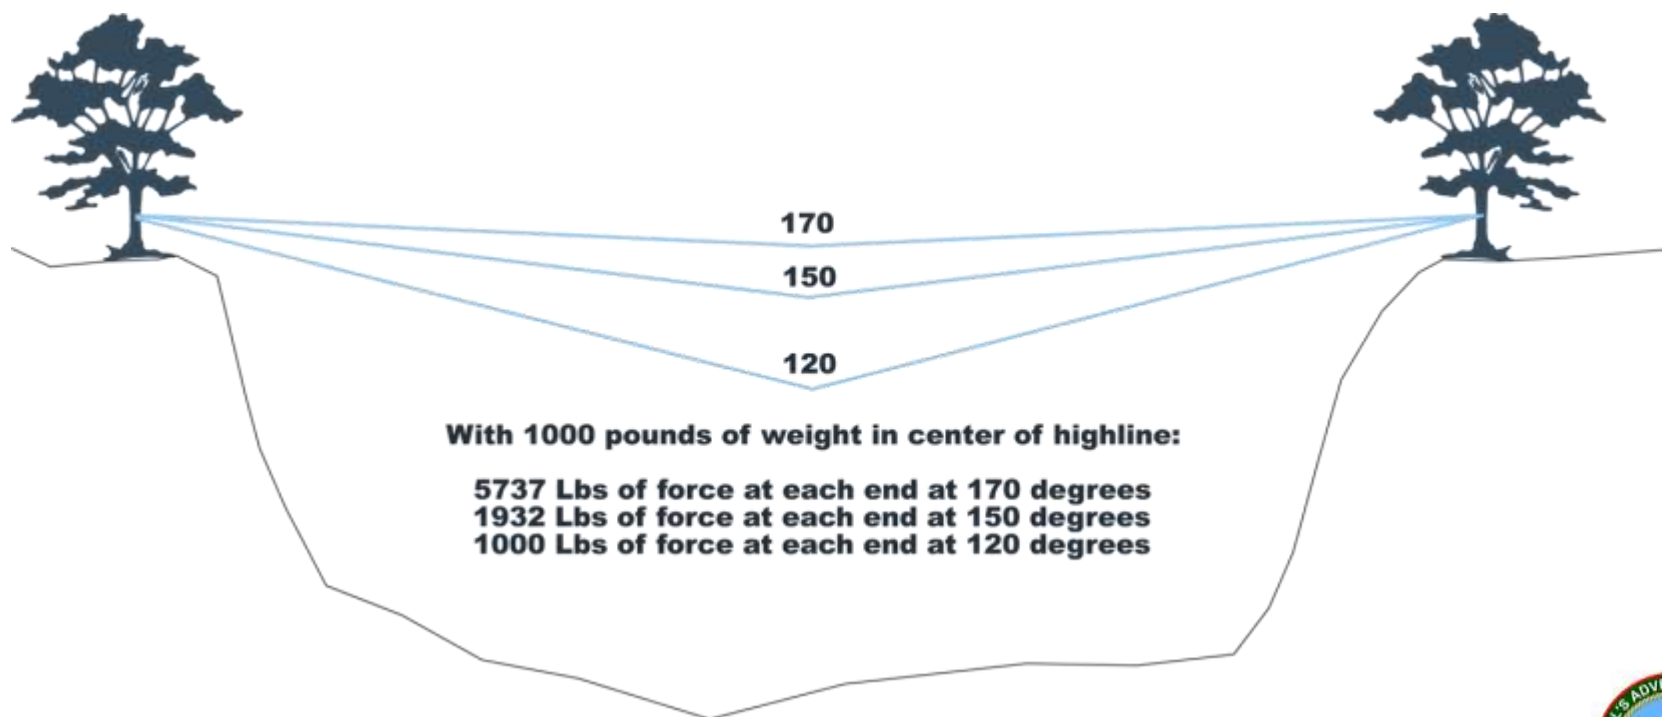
170

150

120

With 1000 pounds of weight in center of highline:

5737 Lbs of force at each end at 170 degrees
1932 Lbs of force at each end at 150 degrees
1000 Lbs of force at each end at 120 degrees

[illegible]'S ADV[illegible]